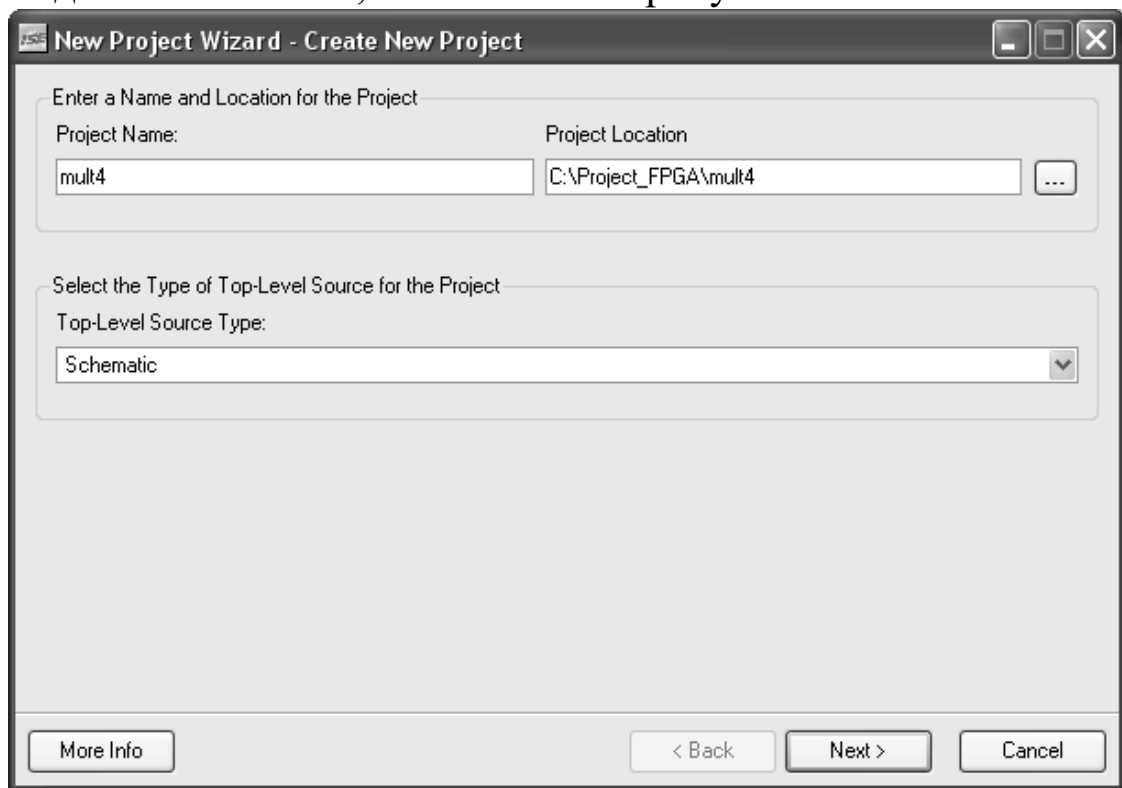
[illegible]

New Project Wizard - Create New Project

Enter a Name and Location for the Project

Project Name:

mult4

Project Location

C:\Project_FPGA\mult4

...

Select the Type of Top-Level Source for the Project

Top-Level Source Type:

Schematic

More Info

< Back

Next >

Cancel